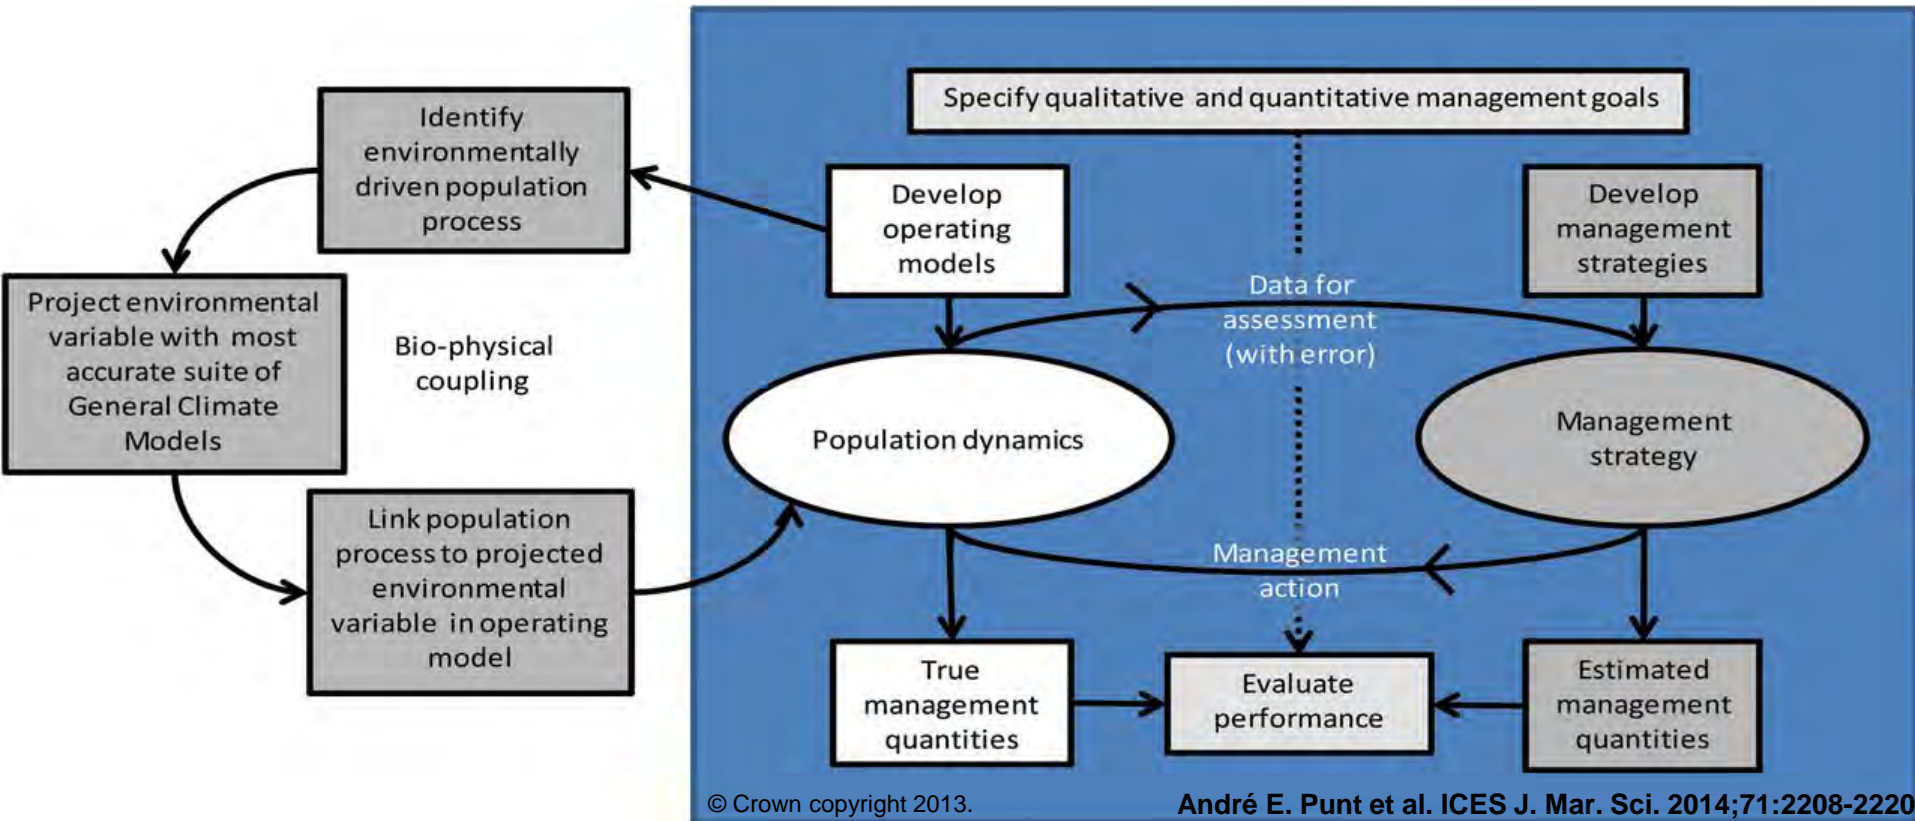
Identify environmentally driven population process

Project environmental variable with most accurate suite of General Climate Models

Bio-physical coupling

Link population process to projected environmental variable in operating model

Specify qualitative and quantitative management goals

Develop operating models

Develop management strategies

Data for assessment (with error)

Population dynamics

Management strategy

Management action

True management quantities

Evaluate performance

Estimated management quantities

© Crown copyright 2013.

André E. Punt et al. ICES J. Mar. Sci. 2014;71:2208-2220